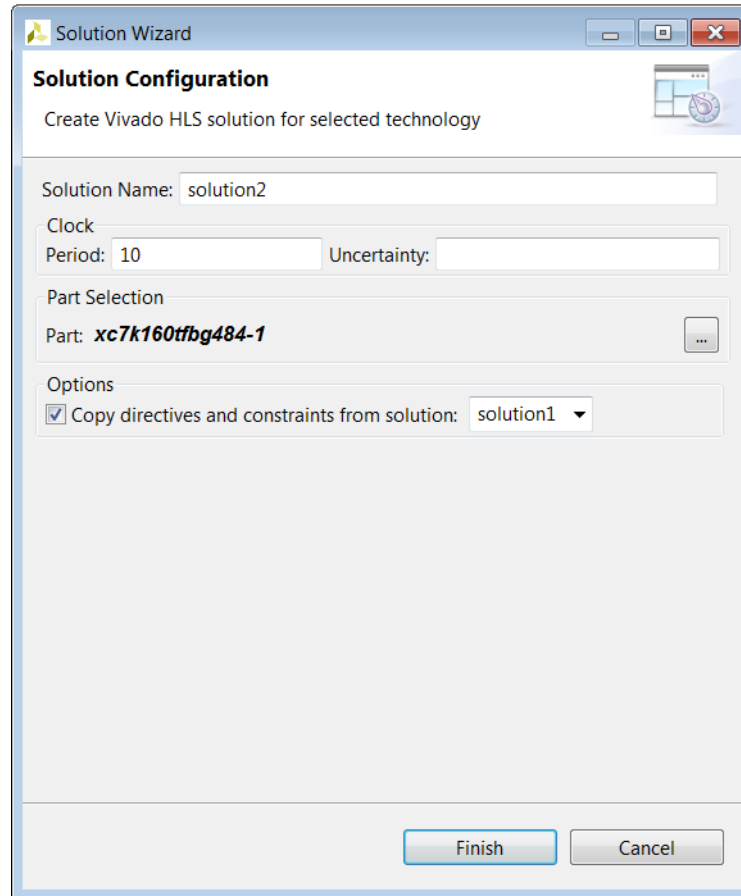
Solution Wizard

Solution Configuration

Create Vivado HLS solution for selected technology

Solution Name: solution2

Clock

Period: 10 Uncertainty:

Part Selection

Part: xc7k160tfbg484-1

...

Options

Copy directives and constraints from solution: solution1

Finish

Cancel